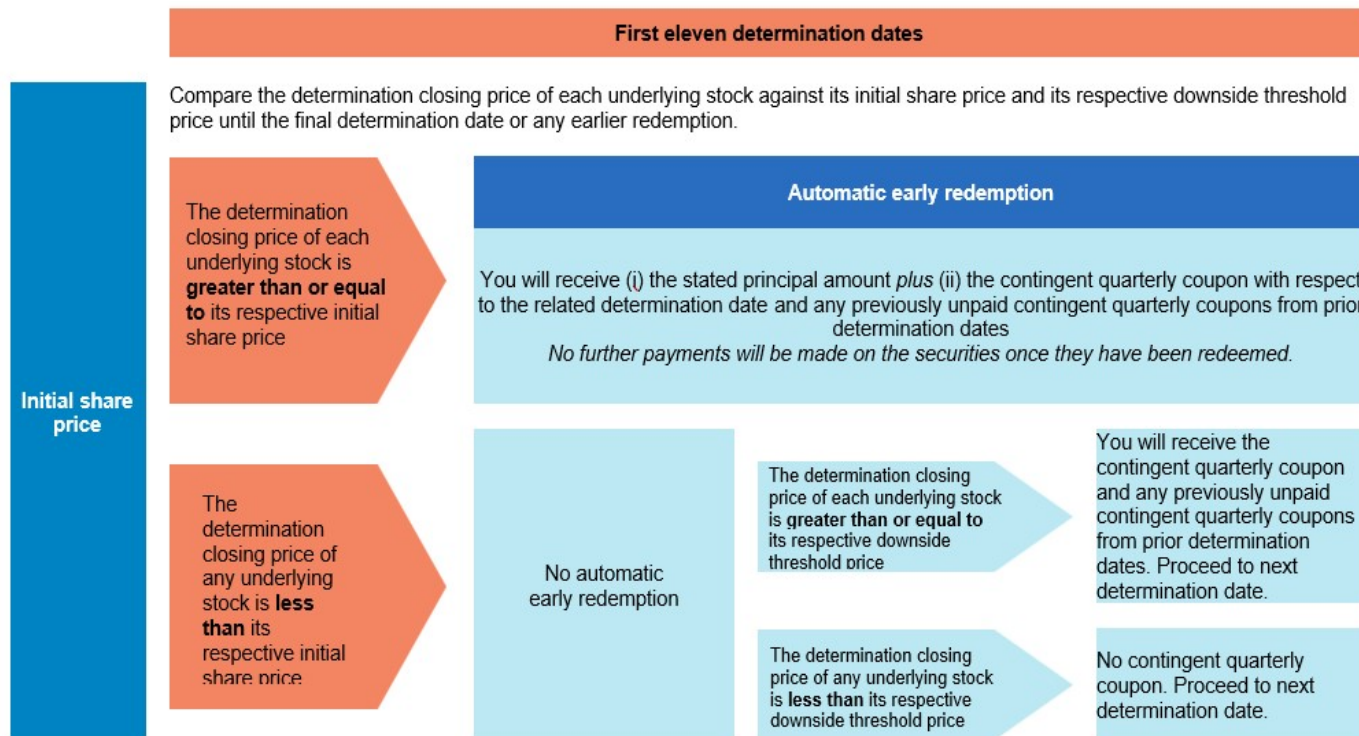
First eleven determination dates

Initial share price

Compare the determination closing price of each underlying stock against its initial share price and its respective downside threshold price until the final determination date or any earlier redemption.

The determination closing price of each underlying stock is **greater than or equal to** its respective initial share price

Automatic early redemption

You will receive (i) the stated principal amount *plus* (ii) the contingent quarterly coupon with respect to the related determination date and any previously unpaid contingent quarterly coupons from prior determination dates
*No further payments will be made on the securities once they have been redeemed.*

The determination closing price of any underlying stock is **less than** its respective initial share price

No automatic early redemption

The determination closing price of each underlying stock is **greater than or equal to** its respective downside threshold price

You will receive the contingent quarterly coupon and any previously unpaid contingent quarterly coupons from prior determination dates. Proceed to next determination date.

The determination closing price of any underlying stock is **less than** its respective downside threshold price

No contingent quarterly coupon. Proceed to next determination date.